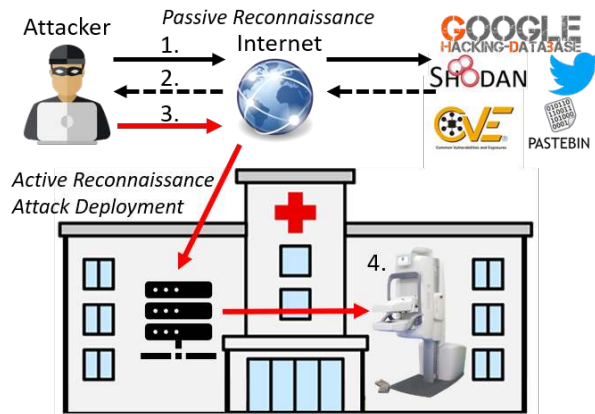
Attacker

Passive Reconnaissance

Internet

1.

2.

3.

GOOGLE HACKING-DATABASE

SHODAN

CVE Common Vulnerabilities and Exposures

01101 110011 101000 0001

PASTEBIN

Active Reconnaissance Attack Deployment

4.